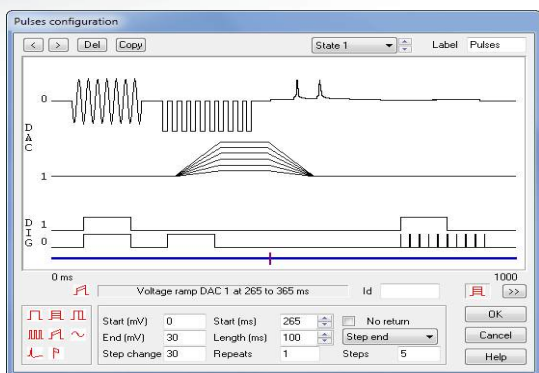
Pulses configuration

< > Del Copy State 1 Label Pulses

0
D
A
C
1

D 1
I
G 0

0 ms 1000

Voltage ramp DAC 1 at 265 to 365 ms Id >>

Start (mV) 0 Start (ms) 265 No return OK
End (mV) 30 Length (ms) 100 Step end Cancel
Step change 30 Repeats 1 Steps 5 Help